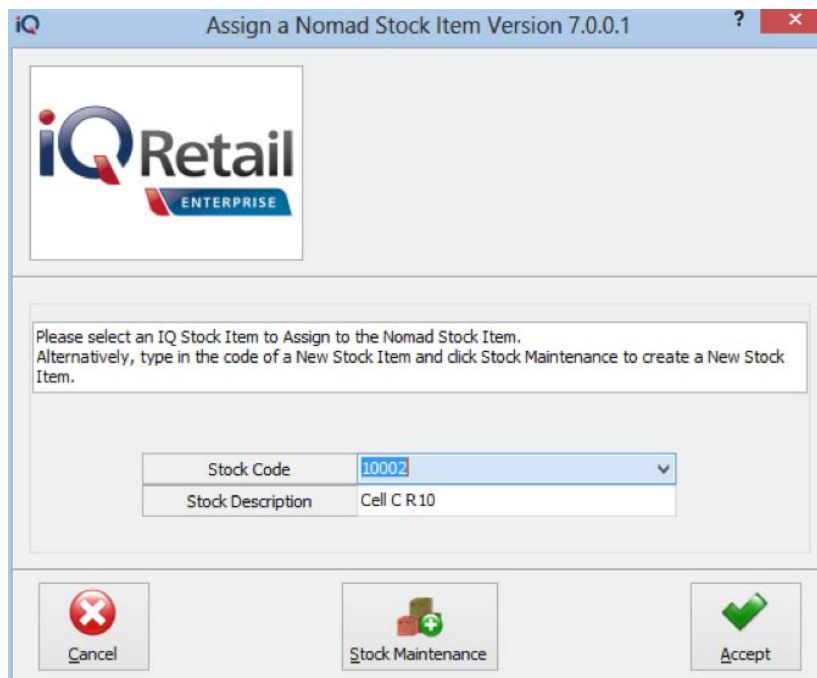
iQ Assign a Nomad Stock Item Version 7.0.0.1 ? ×

iQ Retail
ENTERPRISE

Please select an IQ Stock Item to Assign to the Nomad Stock Item.
Alternatively, type in the code of a New Stock Item and click Stock Maintenance to create a New Stock Item.

| Stock Code | 10002 |
|---|---|
| Stock Description | Cell C R10 |

Cancel

Stock Maintenance

Accept